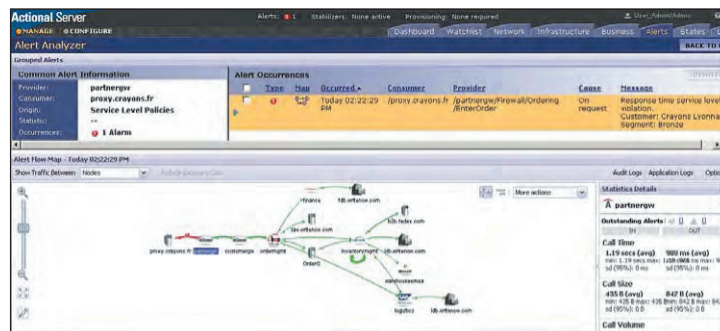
Actional Server

Alerts: 1 Stabilizers: None active Provisioning: None required

User: Admin/Admin

MANAGE CONFIGURE

Dashboard Watchlist Network Infrastructure Business Alerts States

Alert Analyzer

BACK TO

Grouped Alerts

Common Alert Information

| | |
|---|---|
| Provider: | partnergw |
| Consumer: | proxy.crayons.fr |
| Origin: | Service Level Policies |
| Statistic: | -- |
| Occurrences: | 1 Alarm |

Alert Occurrences

| | Type | Map | Occurred | Consumer | Provider | Cause | Message |
|---|---|---|---|---|---|---|---|
| | | | Today 02:22:29 PM | /proxy.crayons.fr | /partnergw/Firewall/Ordering /EnterOrder | On request | Response time service level violation. Customer: Crayons Lyonna Segment: Bronze |

Alert Flow Map - Today 02:22:29 PM

Show Traffic Between: Nodes

Refresh Between Chn

More actions

Audit Logs Application Logs Optio

finance

tdb.orftanow.com

tdb.fedex.com

tax.orftanow.com

proxy.crayons.fr

partnergw

customermgr

ordermgmt

OrderQ

inventorymgmt

tdb.ups.com

warehousemux

logistics

tdb.orftanow.com

Statistics Details

partnergw

Outstanding Alerts: 1 0

IN OUT

Call Time

1.19 secs (avg) 989 ms (avg)

sd (95%): 0 ms sd (95%): 0 ms

Call Size

435 B (avg) 842 B (avg)

sd (95%): 0 B sd (95%): 0 B

Call Volume